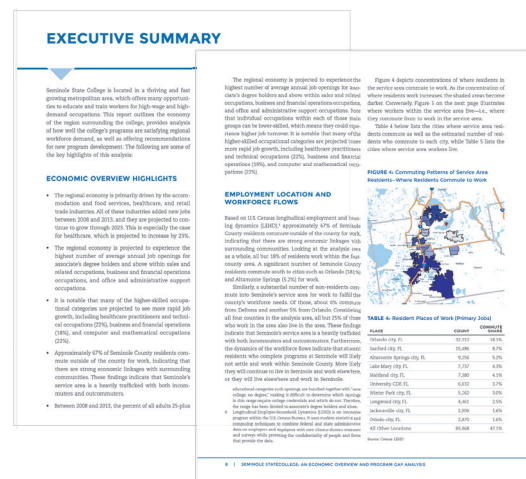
EXECUTIVE SUMMARY

Seminole State College is located in a thriving and fast growing metropolitan area, which offers many opportunities to educate and train workers for high-wage and high-demand occupations. This report outlines the economy of the region surrounding the college, provides analysis of how well the college's programs are satisfying regional workforce demand, as well as offering recommendations for new program development. The following are some of the key highlights of this analysis:

ECONOMIC OVERVIEW HIGHLIGHTS

• The regional economy is primarily driven by the accommodation and food services, healthcare, and retail trade industries. All of these industries added new jobs between 2008 and 2013, and they are projected to continue to grow through 2023. This is especially the case for healthcare, which is projected to increase by 25%.

• The regional economy is projected to experience the highest number of average annual job openings for associate's degree holders and above within sales and related occupations, business and financial operations occupations, and office and administrative support occupations.

• It is notable that many of the higher-skilled occupational categories are projected to see more rapid job growth, including healthcare practitioners and technical occupations (23%), business and financial operations (18%), and computer and mathematical occupations (22%).

• Approximately 67% of Seminole County residents commute outside of the county for work, indicating that there are strong economic linkages with surrounding communities. These findings indicate that Seminole's service area is a heavily trafficked with both incommuters and outcommuters.

• Between 2008 and 2013, the percent of all adults 25-plus

The regional economy is projected to experience the highest number of average annual job openings for associate's degree holders and above within sales and related occupations, business and financial operations occupations, and office and administrative support occupations. Note that individual occupations within each of these main groups can be lower-skilled, which means they could experience higher job turnover. It is notable that many of the higher-skilled occupational categories are projected to see more rapid job growth, including healthcare practitioners and technical occupations (23%), business and financial operations (18%), and computer and mathematical occupations (23%).

EMPLOYMENT LOCATION AND WORKFORCE FLOWS

Based on U.S. Census longitudinal employment and housing dynamics (LEHD),¹ approximately 67% of Seminole County residents commute outside of the county for work, indicating that there are strong economic linkages with surrounding communities. Looking at the analysis area as a whole, all but 18% of residents work within the four county area. A significant number of Seminole County residents commute south to cities such as Orlando (18.1%) and Altamonte Springs (5.2%) for work.

Similarly, a substantial number of non-residents commute into Seminole's service area for work to fulfill the county's workforce needs. Of those, about 6% commute from Deltona and another 5% from Orlando. Considering all four counties in the analysis area, all but 25% of those who work in the area also live in the area. These findings indicate that Seminole's service area is a heavily trafficked with both incommuters and outcommuters. Furthermore, the dynamics of the workforce flows indicate that alumni residents who complete programs at Seminole will likely not settle and work within Seminole County. More likely they will continue to live in Seminole and work elsewhere, or they will live elsewhere and work in Seminole.

¹ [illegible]

Figure 4 depicts concentrations of where residents in the service area commute to work. As the concentration of where residents work increases, the shaded areas become darker. Conversely, Figure 5 on the next page illustrates where workers within the service area live—i.e., where they commute from to work in the service area.

Table 4 below lists the cities where service area residents commute as well as the estimated number of residents who commute to each city, while Table 5 lists the cities where service area workers live.

FIGURE 4: Commuting Patterns of Service Area Residents—Where Residents Commute to Work

TABLE 4: Resident Places of Work (Primary Jobs)

| PLACE | COUNT | COMMUTE SHARE |
|---|---|---|
| Orlando city, FL | 32,722 | 18.1% |
| Sanford city, FL | 15,686 | 8.7% |
| Altamonte Springs city, FL | 9,256 | 5.2% |
| Lake Mary city, FL | 7,737 | 4.3% |
| Maitland city, FL | 7,180 | 4.1% |
| University CDP, FL | 6,632 | 3.7% |
| Winter Park city, FL | 5,262 | 3.0% |
| Longwood city, FL | 4,461 | 2.5% |
| Jacksonville city, FL | 2,906 | 1.6% |
| Oviedo city, FL | 2,870 | 1.6% |
| All Other Locations | 85,868 | 47.1% |

Source: Census LEHD

8 | SEMINOLE STATE COLLEGE: AN ECONOMIC OVERVIEW AND PROGRAM GAP ANALYSIS